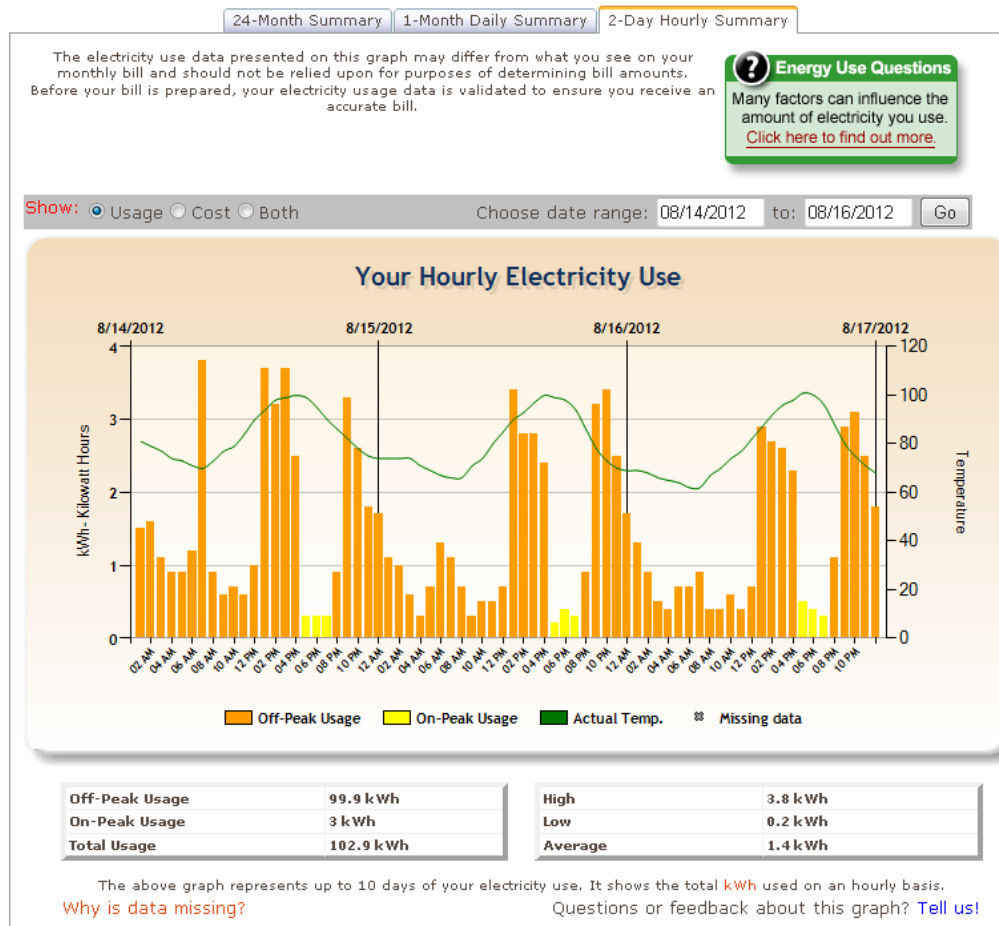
24-Month Summary | 1-Month Daily Summary | 2-Day Hourly Summary

The electricity use data presented on this graph may differ from what you see on your monthly bill and should not be relied upon for purposes of determining bill amounts. Before your bill is prepared, your electricity usage data is validated to ensure you receive an accurate bill.

Energy Use Questions
Many factors can influence the amount of electricity you use.
Click here to find out more.

Show: Usage Cost Both
Choose date range: 08/14/2012 to: 08/16/2012 Go

Your Hourly Electricity Use

8/14/2012 8/15/2012 8/16/2012 8/17/2012

kWh- Kilowatt Hours
4 3 2 1 0

Temperature
120 100 80 60 40 20 0

02 AM 04 AM 06 AM 08 AM 10 AM 12 PM 02 PM 04 PM 06 PM 08 PM 10 PM 12 AM 02 AM 04 AM 06 AM 08 AM 10 AM 12 PM 02 PM 04 PM 06 PM 08 PM 10 PM 12 AM 02 AM 04 AM 06 AM 08 AM 10 AM 12 PM 02 PM 04 PM 06 PM 08 PM 10 PM

Off-Peak Usage On-Peak Usage Actual Temp. Missing data

| Off-Peak Usage | 99.9 kWh |
|---|---|
| On-Peak Usage | 3 kWh |
| Total Usage | 102.9 kWh |

| High | 3.8 kWh |
|---|---|
| Low | 0.2 kWh |
| Average | 1.4 kWh |

The above graph represents up to 10 days of your electricity use. It shows the total kWh used on an hourly basis.
Why is data missing?
Questions or feedback about this graph? Tell us!